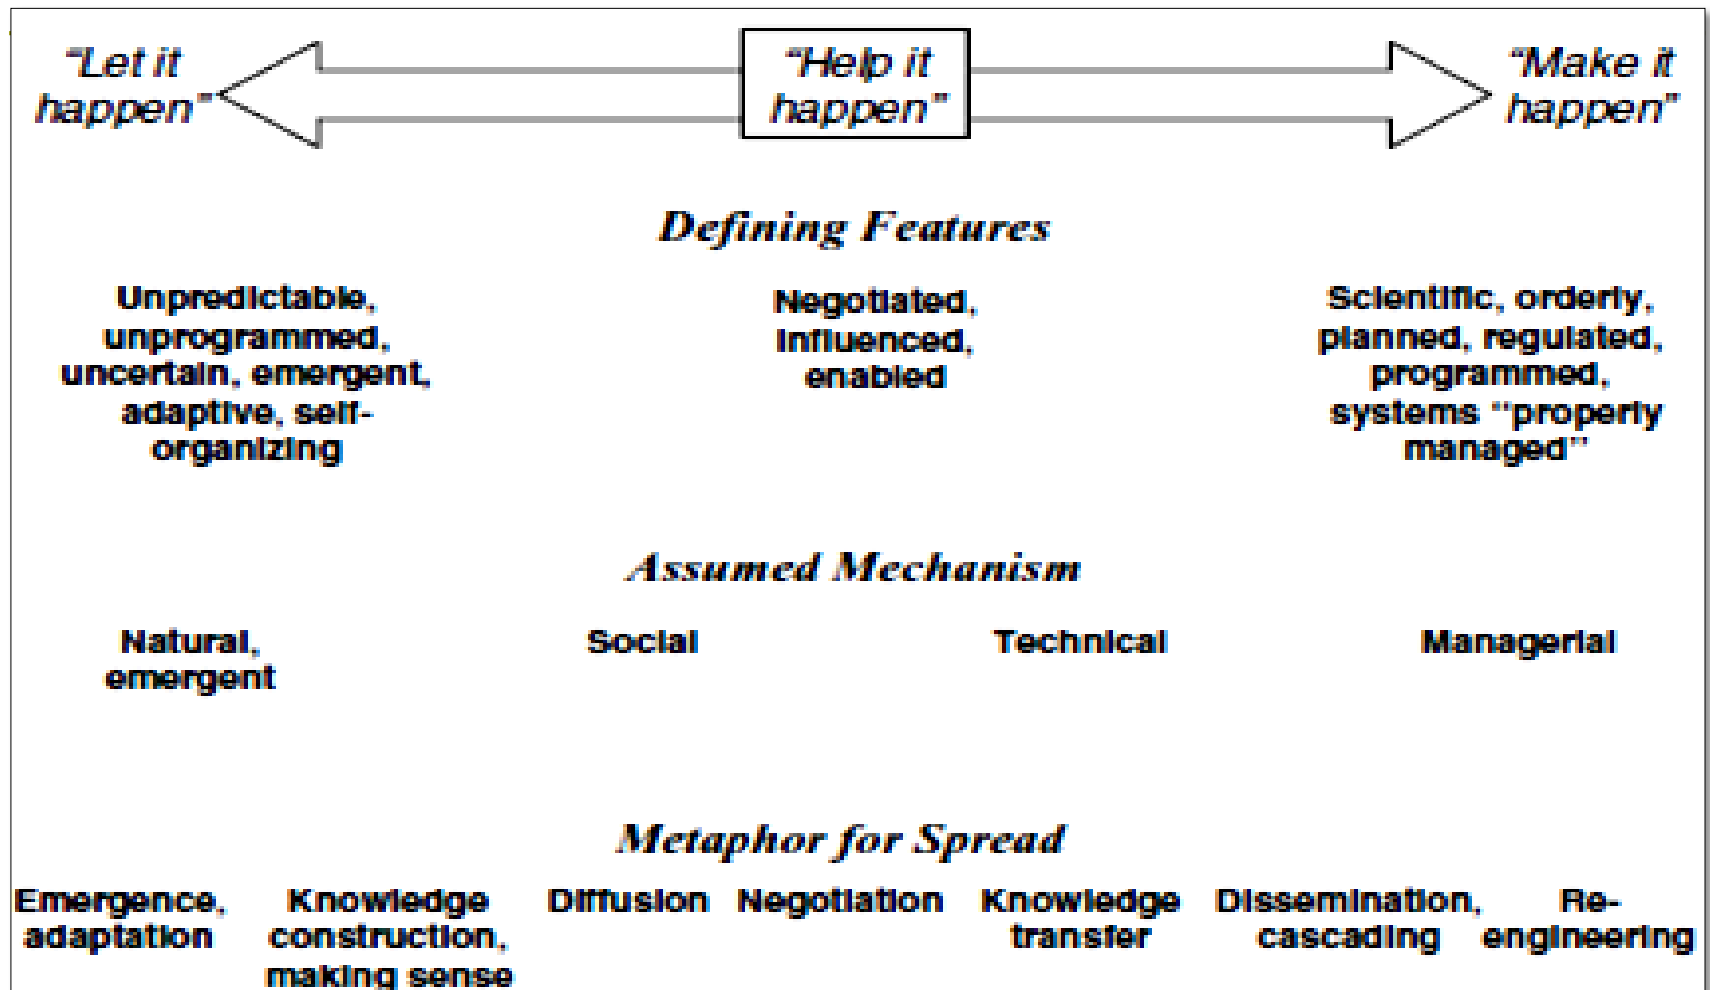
"Let it happen"

"Help it happen"

"Make it happen"

Defining Features

Unpredictable, unprogrammed, uncertain, emergent, adaptive, self-organizing

Negotiated, influenced, enabled

Scientific, orderly, planned, regulated, programmed, systems "properly managed"

Assumed Mechanism

Natural, emergent

Social

Technical

Managerial

Metaphor for Spread

Emergence, adaptation

Knowledge construction, making sense

Diffusion

Negotiation

Knowledge transfer

Dissemination, cascading

Re-engineering